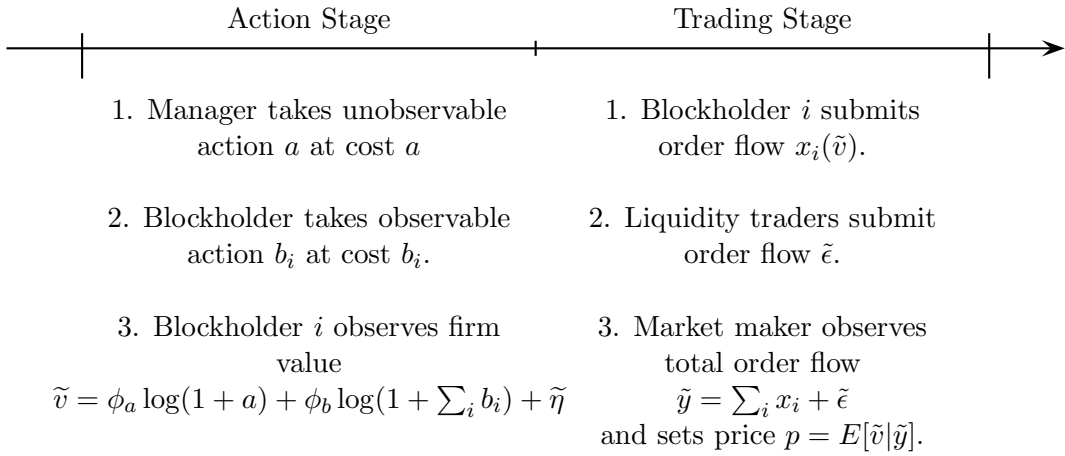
Action Stage

1. Manager takes unobservable action $a$ at cost $a$

2. Blockholder takes observable action $b_i$ at cost $b_i$.

3. Blockholder $i$ observes firm value $\widetilde{v} = \phi_a \log(1+a) + \phi_b \log(1+\sum_i b_i) + \widetilde{\eta}$

Trading Stage

1. Blockholder $i$ submits order flow $x_i(\tilde{v})$.

2. Liquidity traders submit order flow $\tilde{\epsilon}$.

3. Market maker observes total order flow $\tilde{y} = \sum_i x_i + \tilde{\epsilon}$ and sets price $p = E[\tilde{v}|\tilde{y}]$.